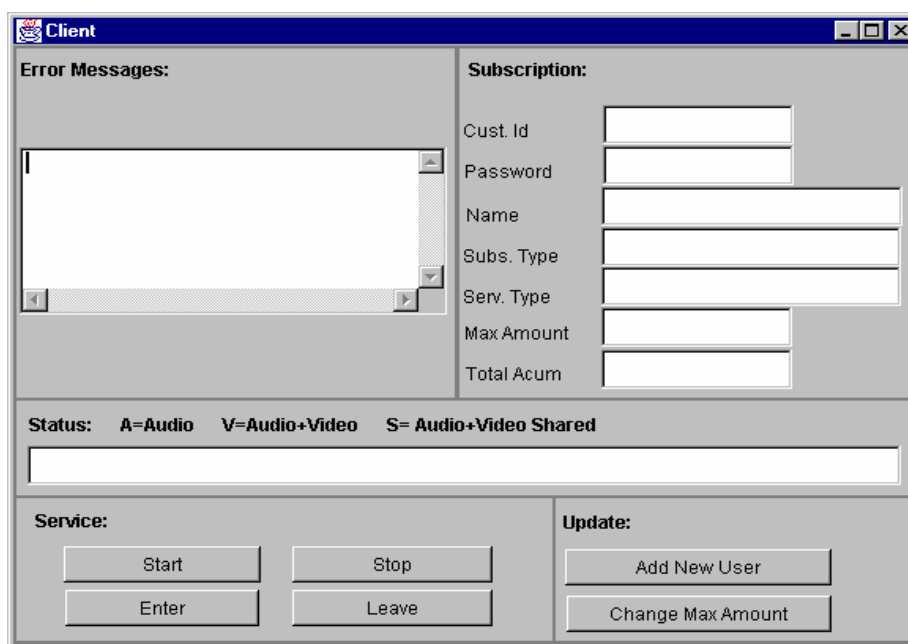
Client

Error Messages:

Subscription:

Cust. Id

Password

Name

Subs. Type

Serv. Type

Max Amount

Total Acum

Status: A=Audio V=Audio+Video S= Audio+Video Shared

Service:

Start

Stop

Enter

Leave

Update:

Add New User

Change Max Amount